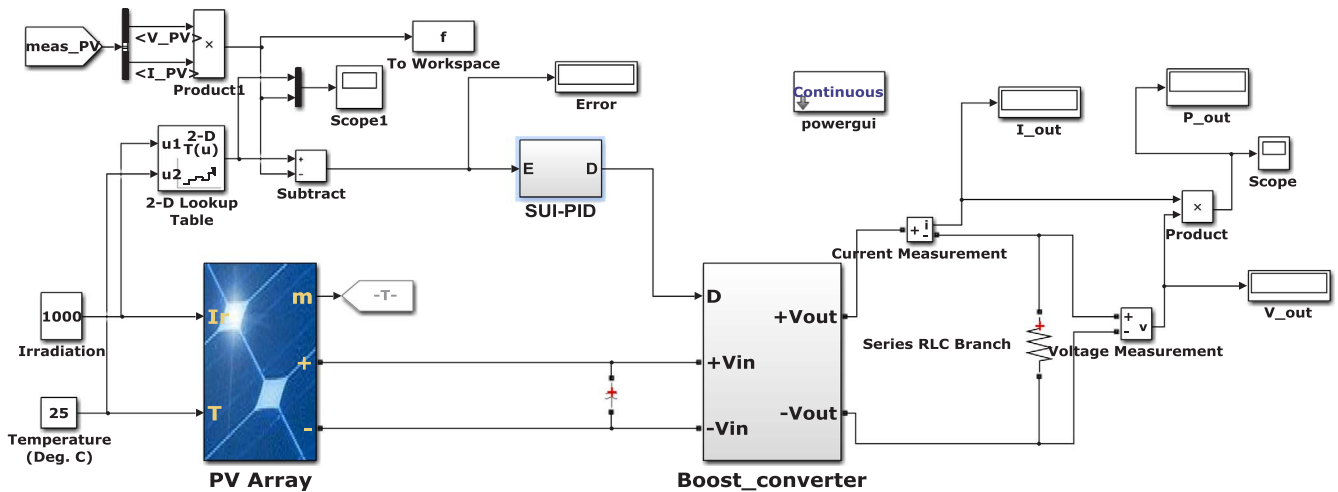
meas_PV

<V_PV>

<I_PV>

×

Product1

f

To Workspace

Error

Scope1

u1

u2

2-D T(u)

2-D Lookup Table

+

-

Subtract

E

D

SUI-PID

Continuous

powergui

I_out

P_out

Scope

×

Product

+ i -

Current Measurement

1000

Irradiation

25

Temperature (Deg. C)

Ir

T

m

+

-

-T-

PV Array

D

+Vout

+Vin

-Vout

-Vin

Boost_converter

Series RLC Branch

+ - v

Voltage Measurement

V_out